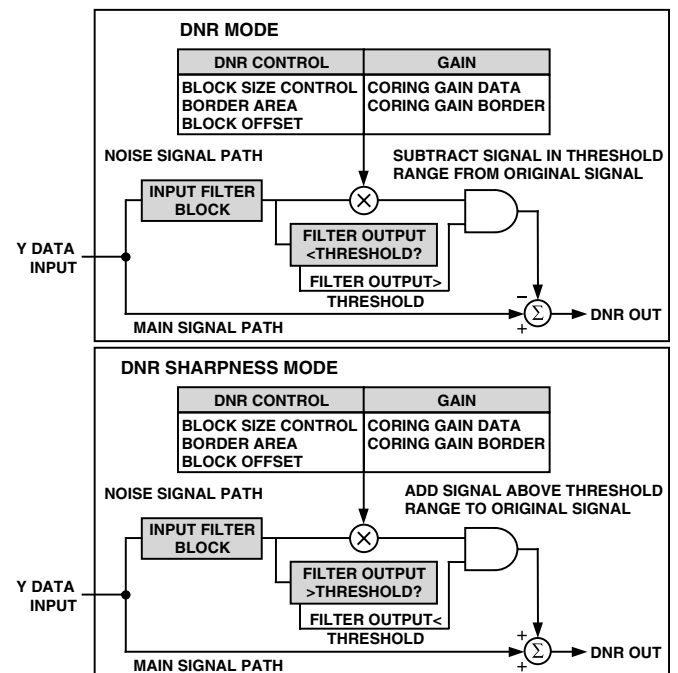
DNR MODE

| DNR CONTROL | GAIN |
|---|---|
| BLOCK SIZE CONTROL<br>BORDER AREA<br>BLOCK OFFSET | CORING GAIN DATA<br>CORING GAIN BORDER |

NOISE SIGNAL PATH

SUBTRACT SIGNAL IN THRESHOLD RANGE FROM ORIGINAL SIGNAL

INPUT FILTER BLOCK

$\times$

FILTER OUTPUT <THRESHOLD?

FILTER OUTPUT> THRESHOLD

Y DATA INPUT

$-$

$\Sigma$

$+$

DNR OUT

MAIN SIGNAL PATH

DNR SHARPNESS MODE

| DNR CONTROL | GAIN |
|---|---|
| BLOCK SIZE CONTROL<br>BORDER AREA<br>BLOCK OFFSET | CORING GAIN DATA<br>CORING GAIN BORDER |

NOISE SIGNAL PATH

ADD SIGNAL ABOVE THRESHOLD RANGE TO ORIGINAL SIGNAL

INPUT FILTER BLOCK

$\times$

FILTER OUTPUT >THRESHOLD?

FILTER OUTPUT< THRESHOLD

Y DATA INPUT

$+$

$\Sigma$

$+$

DNR OUT

MAIN SIGNAL PATH